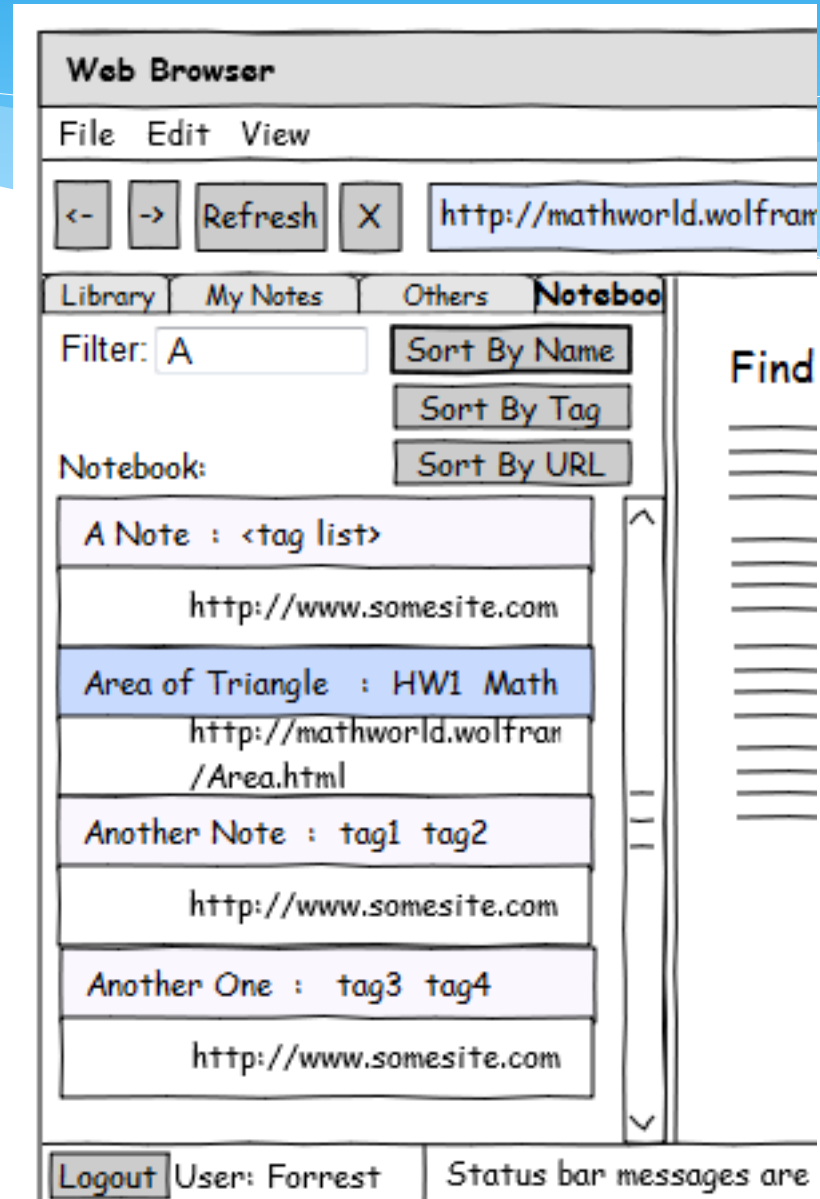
Web Browser

File Edit View

<- -> Refresh X http://mathworld.wolfram

Library My Notes Others Noteboo

Filter: A

Sort By Name

Sort By Tag

Notebook:

Sort By URL

Find

A Note : <tag list>

http://www.somesite.com

Area of Triangle : HW1 Math

http://mathworld.wolfram /Area.html

Another Note : tag1 tag2

http://www.somesite.com

Another One : tag3 tag4

http://www.somesite.com

Logout User: Forrest

Status bar messages are